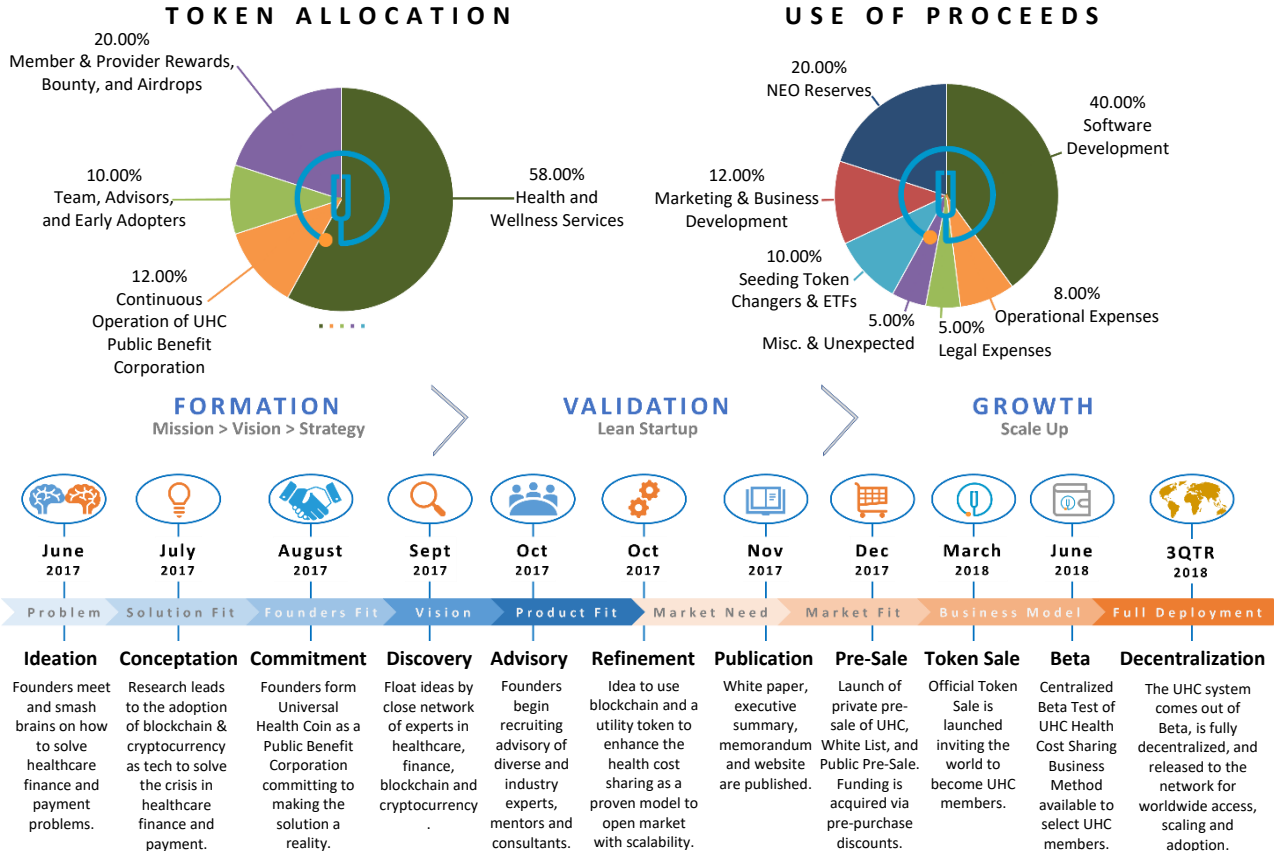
TOKEN ALLOCATION

20.00%
Member & Provider Rewards, Bounty, and Airdrops

10.00%
Team, Advisors, and Early Adopters

12.00%
Continuous Operation of UHC Public Benefit Corporation

58.00%
Health and Wellness Services

USE OF PROCEEDS

20.00%
NEO Reserves

12.00%
Marketing & Business Development

10.00%
Seeding Token Changers & ETFs

5.00%
Misc. & Unexpected

5.00%
Legal Expenses

8.00%
Operational Expenses

40.00%
Software Development

FORMATION
Mission > Vision > Strategy

VALIDATION
Lean Startup

GROWTH
Scale Up

June 2017

July 2017

August 2017

Sept 2017

Oct 2017

Oct 2017

Nov 2017

Dec 2017

March 2018

June 2018

3QTR 2018

Problem | Solution Fit | Founders Fit | Vision | Product Fit | Market Need | Market Fit | Business Model | Full Deployment

Ideation
Founders meet and smash brains on how to solve healthcare finance and payment problems.

Conceptation
Research leads to the adoption of blockchain & cryptocurrency as tech to solve the crisis in healthcare finance and payment.

Commitment
Founders form Universal Health Coin as a Public Benefit Corporation committing to making the solution a reality.

Discovery
Float ideas by close network of experts in healthcare, finance, blockchain and cryptocurrency.

Advisory
Founders begin recruiting advisory of diverse and industry experts, mentors and consultants.

Refinement
Idea to use blockchain and a utility token to enhance the health cost sharing as a proven model to open market with scalability.

Publication
White paper, executive summary, memorandum and website are published.

Pre-Sale
Launch of private pre-sale of UHC, White List, and Public Pre-Sale. Funding is acquired via pre-purchase discounts.

Token Sale
Official Token Sale is launched inviting the world to become UHC members.

Beta
Centralized Beta Test of UHC Health Cost Sharing Business Method available to select UHC members.

Decentralization
The UHC system comes out of Beta, is fully decentralized, and released to the network for worldwide access, scaling and adoption.